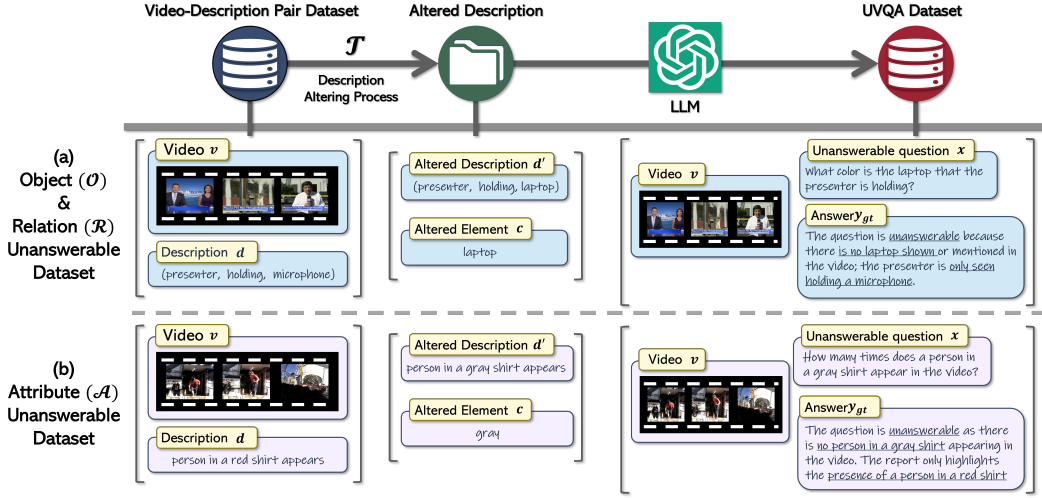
Video-Description Pair Dataset

$\mathcal{T}$

Description Altering Process

Altered Description

LLM

UVQA Dataset

(a) Object $(\mathcal{O})$ & Relation $(\mathcal{R})$ Unanswerable Dataset

Video $v$

Description $d$

(presenter, holding, microphone)

Altered Description $d'$

(presenter, holding, laptop)

Altered Element $c$

laptop

Video $v$

Unanswerable question $x$

What color is the laptop that the presenter is holding?

Answer$y_{gt}$

The question is unanswerable because there is no laptop shown or mentioned in the video; the presenter is only seen holding a microphone.

(b) Attribute $(\mathcal{A})$ Unanswerable Dataset

Video $v$

Description $d$

person in a red shirt appears

Altered Description $d'$

person in a gray shirt appears

Altered Element $c$

gray

Video $v$

Unanswerable question $x$

How many times does a person in a gray shirt appear in the video?

Answer$y_{gt}$

The question is unanswerable as there is no person in a gray shirt appearing in the video. The report only highlights the presence of a person in a red shirt